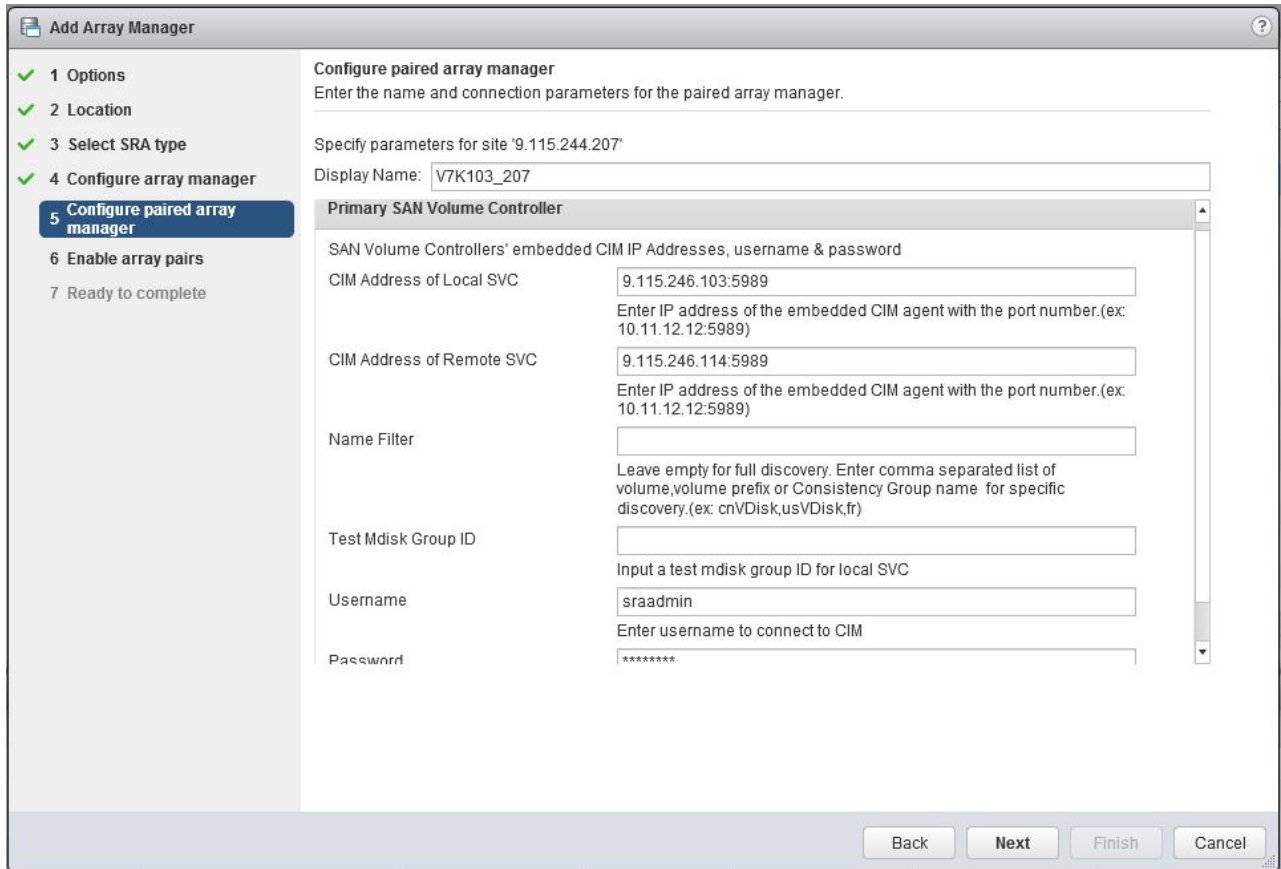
Add Array Manager

?

1 Options
2 Location
3 Select SRA type
4 Configure array manager
5 Configure paired array manager
6 Enable array pairs
7 Ready to complete

Configure paired array manager
Enter the name and connection parameters for the paired array manager.

Specify parameters for site '9.115.244.207'
Display Name: V7K103_207

Primary SAN Volume Controller

SAN Volume Controllers' embedded CIM IP Addresses, username & password

CIM Address of Local SVC
9.115.246.103:5989
Enter IP address of the embedded CIM agent with the port number.(ex: 10.11.12.12:5989)

CIM Address of Remote SVC
9.115.246.114:5989
Enter IP address of the embedded CIM agent with the port number.(ex: 10.11.12.12:5989)

Name Filter
Leave empty for full discovery. Enter comma separated list of volume,volume prefix or Consistency Group name for specific discovery.(ex: cnVDisk,usVDisk,fr)

Test Mdisk Group ID
Input a test mdisk group ID for local SVC

Username
sraadmin
Enter username to connect to CIM

Password
********

Back Next Finish Cancel